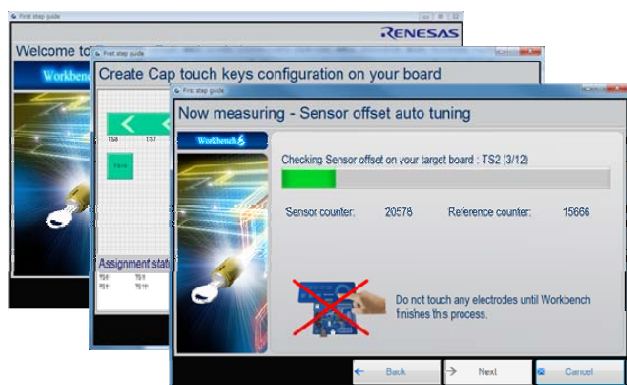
First step guide
RENESAS
Welcome to
Workbench
First step guide
Create Cap touch keys configuration on your board
TS8
TS7
TS19
Assignment stat
TS8
TS9
TS19
TS11
First step guide
Now measuring - Sensor offset auto tuning
Workbench6
Checking Sensor offset on your target board : TS2 (3/12)
Sensor counter: 20576
Reference counter: 15666
Do not touch any electrodes until Workbench finishes this process.
Back
Next
Cancel